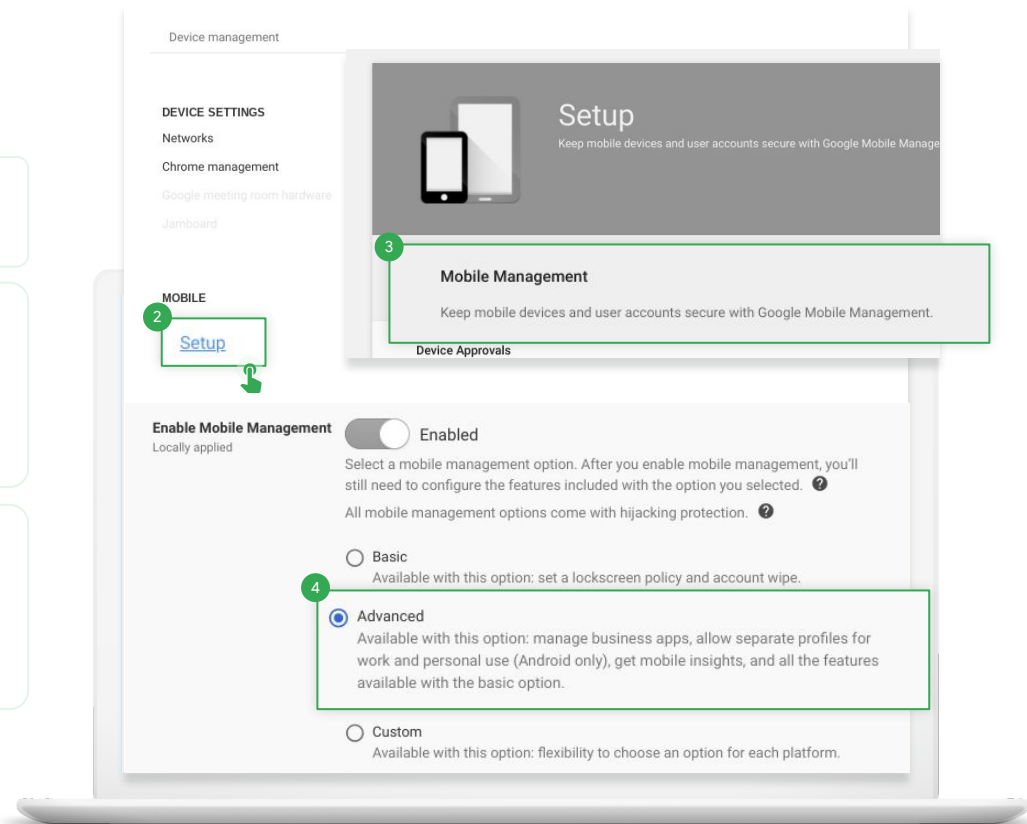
Device management

DEVICE SETTINGS
Networks
Chrome management
Google meeting room hardware
Jamboard

MOBILE
2
Setup

Setup
Keep mobile devices and user accounts secure with Google Mobile Manage

3
Mobile Management
Keep mobile devices and user accounts secure with Google Mobile Management.

Device Approvals

Enable Mobile Management
Locally applied

Enabled

Select a mobile management option. After you enable mobile management, you'll still need to configure the features included with the option you selected.

All mobile management options come with hijacking protection.

Basic
Available with this option: set a lockscreen policy and account wipe.

4
Advanced
Available with this option: manage business apps, allow separate profiles for work and personal use (Android only), get mobile insights, and all the features available with the basic option.

Custom
Available with this option: flexibility to choose an option for each platform.